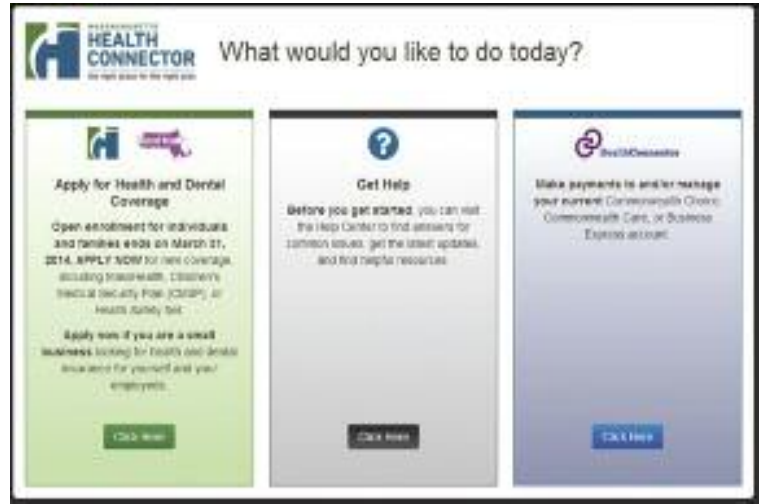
MASSACHUSETTS HEALTH CONNECTOR the right place for the right care

What would you like to do today?

Apply for Health and Dental Coverage

Open enrollment for individuals and families ends on March 31, 2014. APPLY NOW for new coverage, including MassHealth, Children's Medical Security Plan (CMSP), or Health Safety Net.

Apply now if you are a small business looking for health and dental insurance for yourself and your employees.

Click Here

Get Help

Before you get started, you can visit the Help Center to find answers for common issues, get the latest updates, and find helpful resources.

Click Here

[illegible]

Make payments to and/or manage your current Commonwealth Choice, Commonwealth Care, or Business Express account.

Click Here